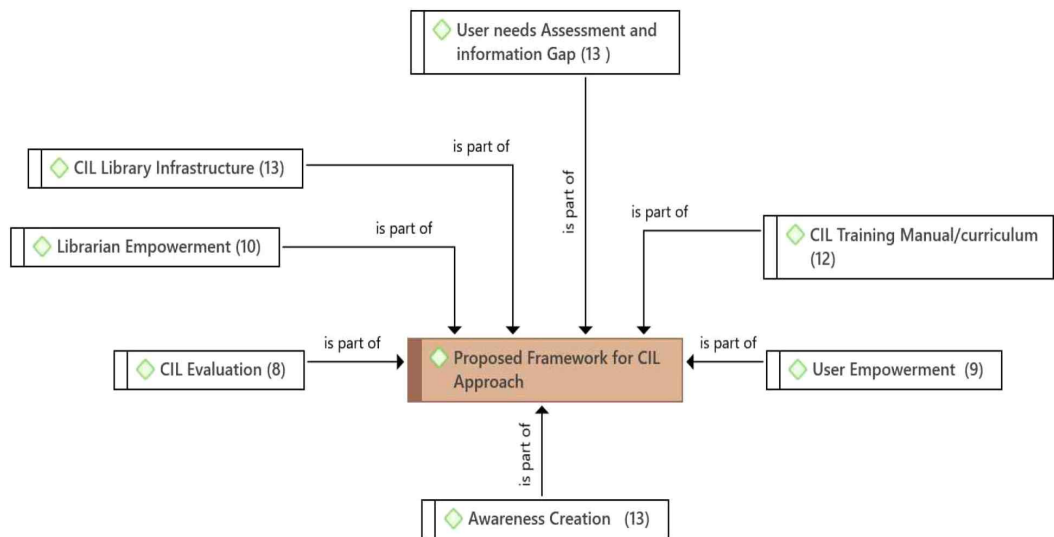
User needs Assessment and information Gap (13 )

is part of

CIL Library Infrastructure (13)

is part of

is part of

CIL Training Manual/curriculum (12)

is part of

Librarian Empowerment (10)

is part of

CIL Evaluation (8)

Proposed Framework for CIL Approach

is part of

User Empowerment (9)

is part of

Awareness Creation (13)